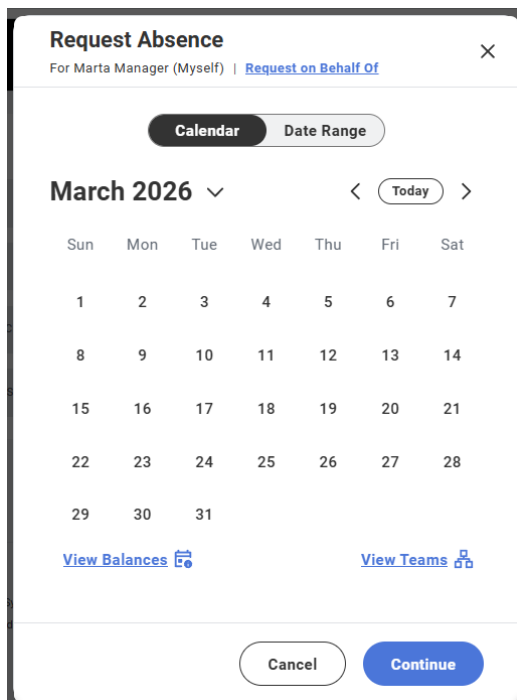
Request Absence

For Marta Manager (Myself) | Request on Behalf Of

Calendar Date Range

March 2026 Today

| Sun | Mon | Tue | Wed | Thu | Fri | Sat |
|---|---|---|---|---|---|---|
| 1 | 2 | 3 | 4 | 5 | 6 | 7 |
| 8 | 9 | 10 | 11 | 12 | 13 | 14 |
| 15 | 16 | 17 | 18 | 19 | 20 | 21 |
| 22 | 23 | 24 | 25 | 26 | 27 | 28 |
| 29 | 30 | 31 | | | | |

View Balances View Teams

Cancel Continue